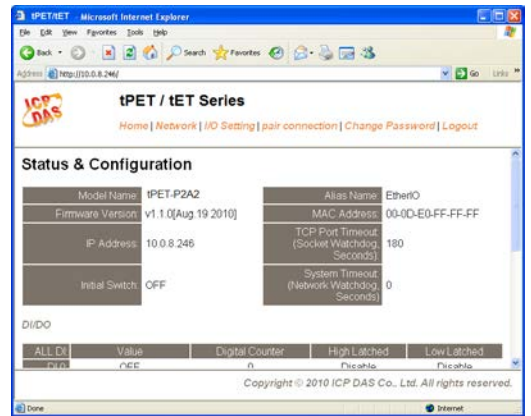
tPET/tET - Microsoft Internet Explorer

File Edit View Favorites Tools Help

Back Search Favorites

Address http://10.0.8.246/ Go Links

ICP DAS

tPET / tET Series

Home | Network | I/O Setting | pair connection | Change Password | Logout

Status & Configuration

| Model Name: | tPET-P2A2 | Alias Name: | EtherIO |
|---|---|---|---|
| Firmware Version: | v1.1.0[Aug.19.2010] | MAC Address: | 00-0D-E0-FF-FF-FF |
| IP Address: | 10.0.8.246 | TCP Port Timeout (Socket Watchdog, Seconds): | 180 |
| Initial Switch: | OFF | System Timeout (Network Watchdog, Seconds): | 0 |

DI/DO

| ALL DI | Value | Digital Counter | High Latched | Low Latched |
|---|---|---|---|---|
| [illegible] | OFF | 0 | Disable | Disable |

Copyright © 2010 ICP DAS Co., Ltd. All rights reserved.

Done Internet